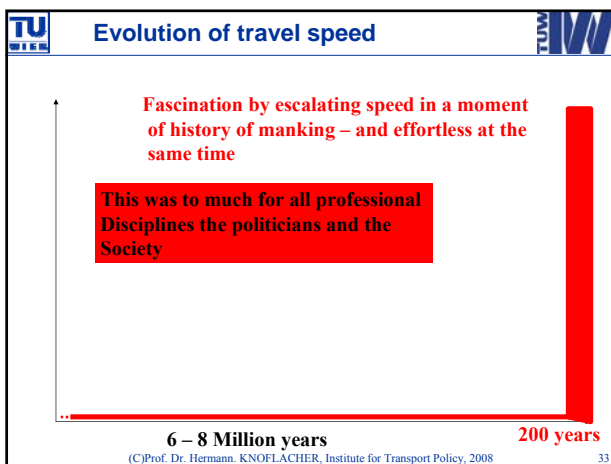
TU WIEN

Evolution of travel speed

TUW

Fascination by escalating speed in a moment of history of manking – and effortless at the same time

This was to much for all professional Disciplines the politicians and the Society

6 – 8 Million years

200 years

(C)Prof. Dr. Hermann. KNOFLACHER, Institute for Transport Policy, 2008

33